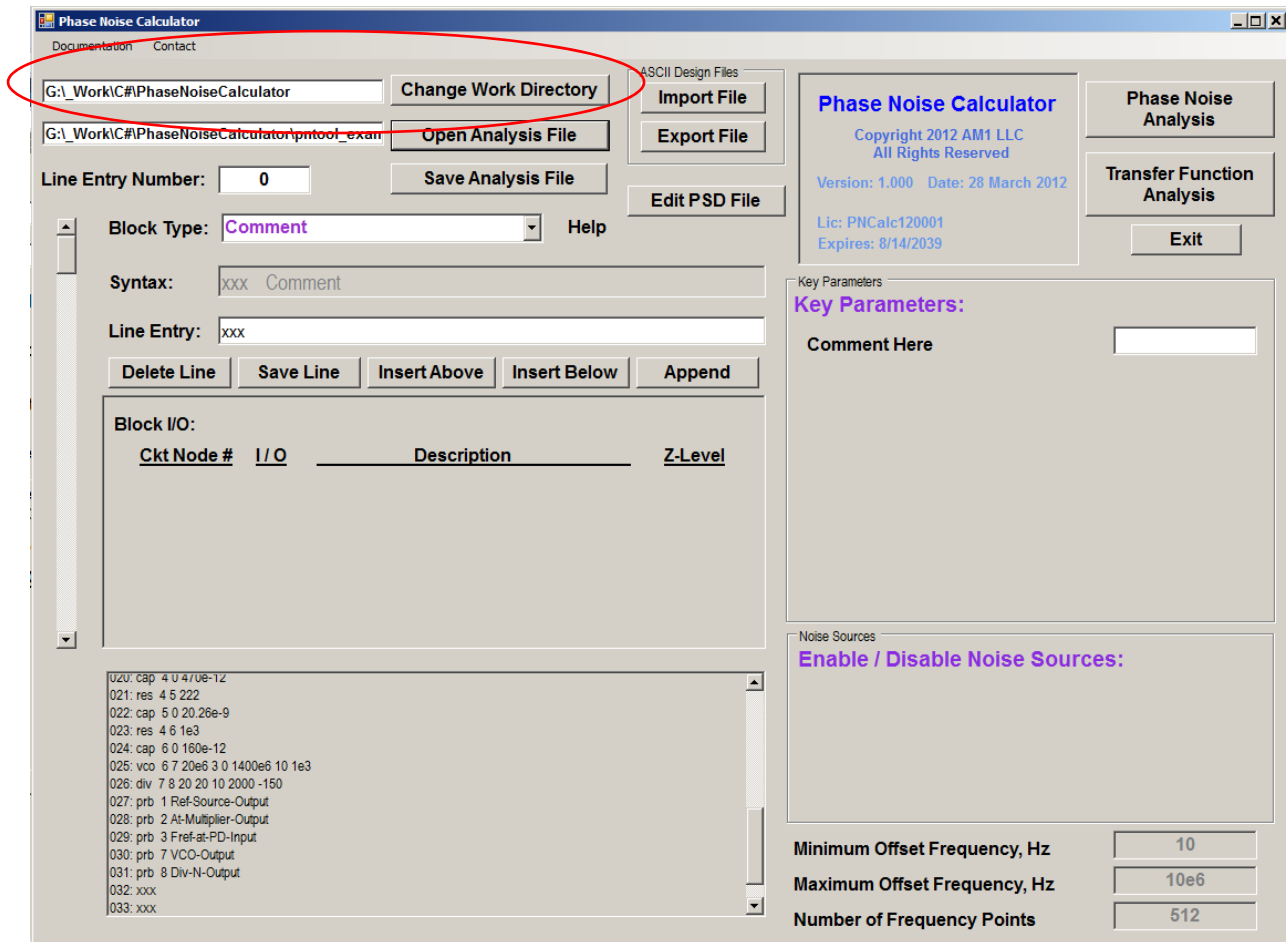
Phase Noise Calculator

Documentation Contact

G:\_Work\C#\PhaseNoiseCalculator
Change Work Directory

G:\_Work\C#\PhaseNoiseCalculator\pntool_exan
Open Analysis File

ASCII Design Files
Import File
Export File

Line Entry Number: 0
Save Analysis File

Edit PSD File

Phase Noise Calculator
Copyright 2012 AM1 LLC
All Rights Reserved
Version: 1.000 Date: 28 March 2012
Lic: PNCalc120001
Expires: 8/14/2039

Phase Noise Analysis
Transfer Function Analysis
Exit

Block Type: Comment
Help

Syntax: xxx Comment

Line Entry: xxx

Delete Line Save Line Insert Above Insert Below Append

Block I/O:
Ckt Node # I / O Description Z-Level

Key Parameters
Key Parameters:
Comment Here

Noise Sources
Enable / Disable Noise Sources:

020: cap 4 0 470e-12
021: res 4 5 222
022: cap 5 0 20.26e-9
023: res 4 6 1e3
024: cap 6 0 160e-12
025: vco 6 7 20e6 3 0 1400e6 10 1e3
026: div 7 8 20 20 10 2000 -150
027: prb 1 Ref-Source-Output
028: prb 2 At-Multiplier-Output
029: prb 3 Fref-at-PD-Input
030: prb 7 VCO-Output
031: prb 8 Div-N-Output
032: xxx
033: xxx

Minimum Offset Frequency, Hz 10
Maximum Offset Frequency, Hz 10e6
Number of Frequency Points 512